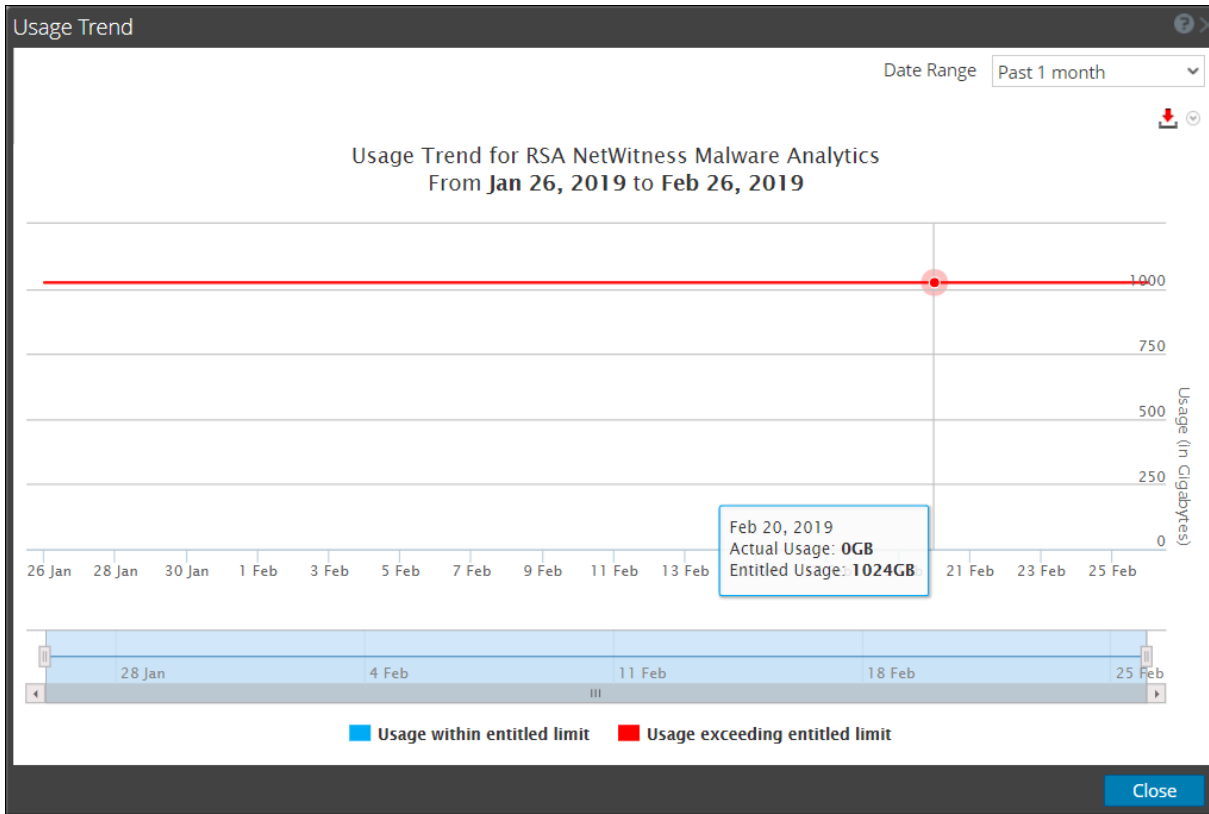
Usage Trend

Date Range Past 1 month

Usage Trend for RSA NetWitness Malware Analytics
From **Jan 26, 2019** to **Feb 26, 2019**

1000
750
500
250
0

Usage (In Gigabytes)

26 Jan 28 Jan 30 Jan 1 Feb 3 Feb 5 Feb 7 Feb 9 Feb 11 Feb 13 Feb 21 Feb 23 Feb 25 Feb

Feb 20, 2019
Actual Usage: **0GB**
Entitled Usage: **1024GB**

28 Jan 4 Feb 11 Feb 18 Feb 25 Feb

**Usage within entitled limit** **Usage exceeding entitled limit**

Close